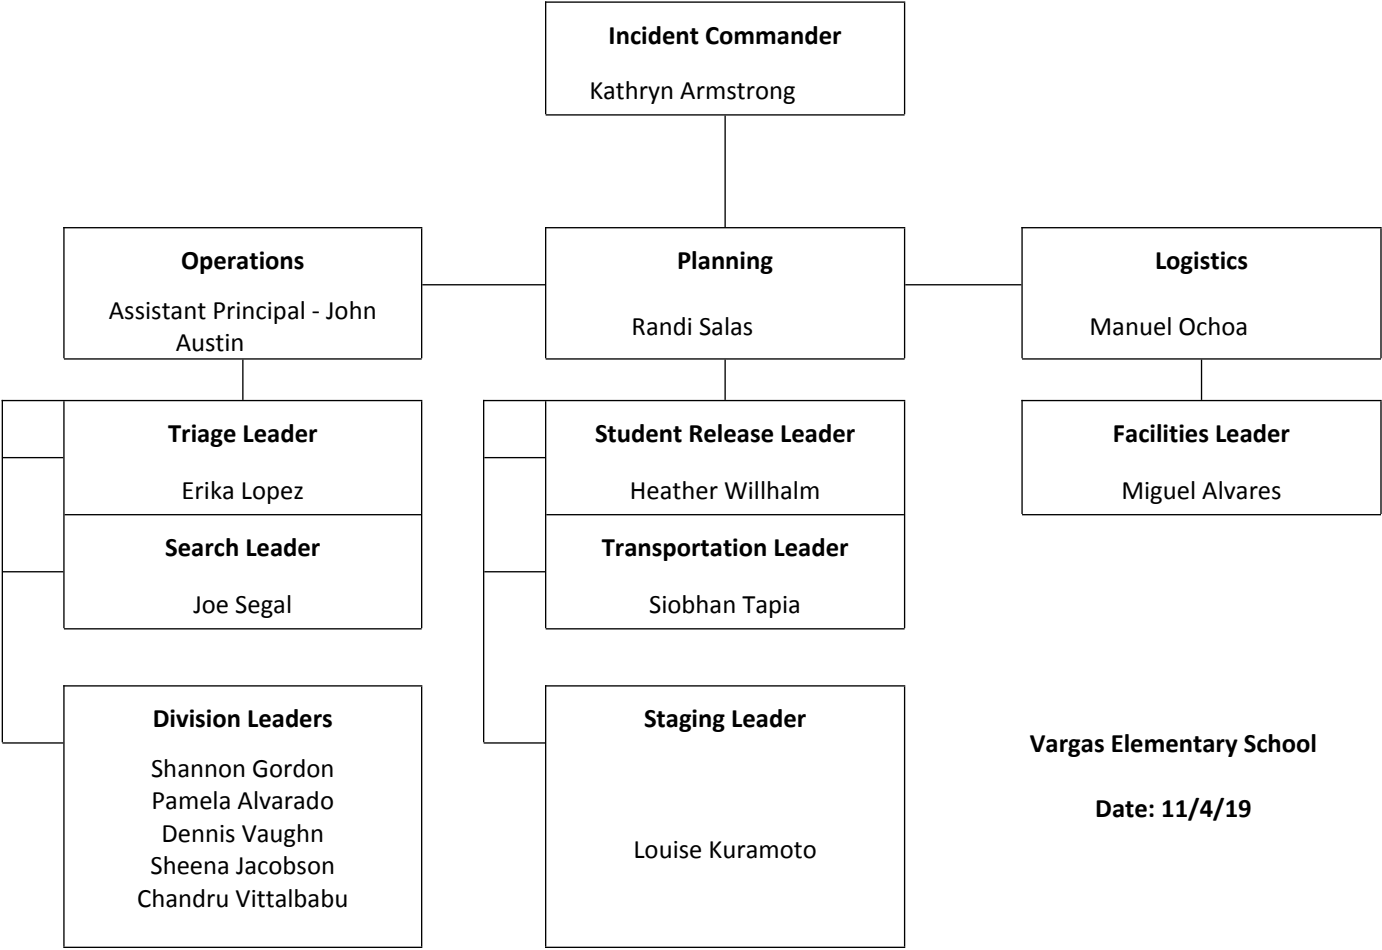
Incident Commander

Kathryn Armstrong

Operations

Assistant Principal - John Austin

Planning

Randi Salas

Logistics

Manuel Ochoa

Triage Leader

Erika Lopez

Search Leader

Joe Segal

Division Leaders

Shannon Gordon
Pamela Alvarado
Dennis Vaughn
Sheena Jacobson
Chandru Vittalbabu

Student Release Leader

Heather Willhalm

Transportation Leader

Siobhan Tapia

Staging Leader

Louise Kuramoto

Facilities Leader

Miguel Alvares

Vargas Elementary School

Date: 11/4/19